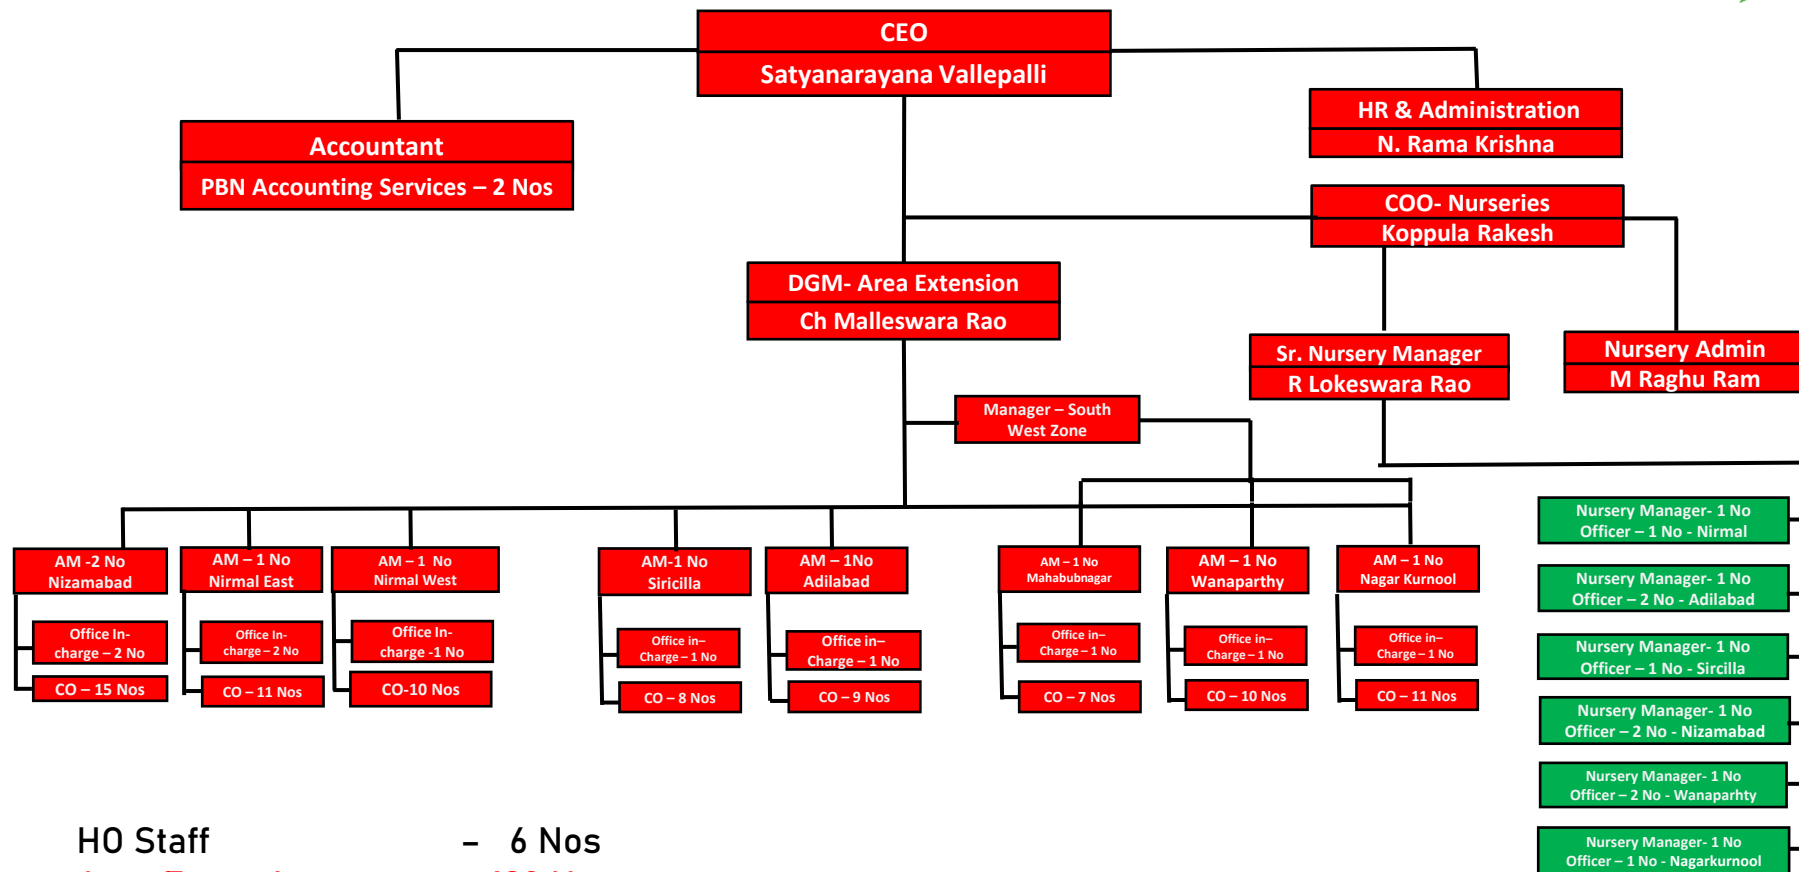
CEO
Satyanarayana Vallepalli

Accountant
PBN Accounting Services – 2 Nos

HR & Administration
N. Rama Krishna

COO- Nurseries
Koppula Rakesh

DGM- Area Extension
Ch Malleswara Rao

Sr. Nursery Manager
R Lokeswara Rao

Nursery Admin
M Raghu Ram

Manager – South West Zone

AM -2 No
Nizamabad
Office In-charge – 2 No
CO – 15 Nos

AM – 1 No
Nirmal East
Office In-charge – 2 No
CO – 11 Nos

AM – 1 No
Nirmal West
Office In-charge -1 No
CO-10 Nos

AM-1 No
Siricilla
Office in–Charge – 1 No
CO – 8 Nos

AM – 1No
Adilabad
Office in–Charge – 1 No
CO – 9 Nos

AM – 1 No
Mahabubnagar
Office in–Charge – 1 No
CO – 7 Nos

AM – 1 No
Wanaparthy
Office in–Charge – 1 No
CO – 10 Nos

AM – 1 No
Nagar Kurnool
Office in–Charge – 1 No
CO – 11 Nos

Nursery Manager- 1 No
Officer – 1 No - Nirmal

Nursery Manager- 1 No
Officer – 2 No - Adilabad

Nursery Manager- 1 No
Officer – 1 No - Sircilla

Nursery Manager- 1 No
Officer – 2 No - Nizamabad

Nursery Manager- 1 No
Officer – 2 No - Wanaparhty

Nursery Manager- 1 No
Officer – 1 No - Nagarkurnool

HO Staff – 6 Nos
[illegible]